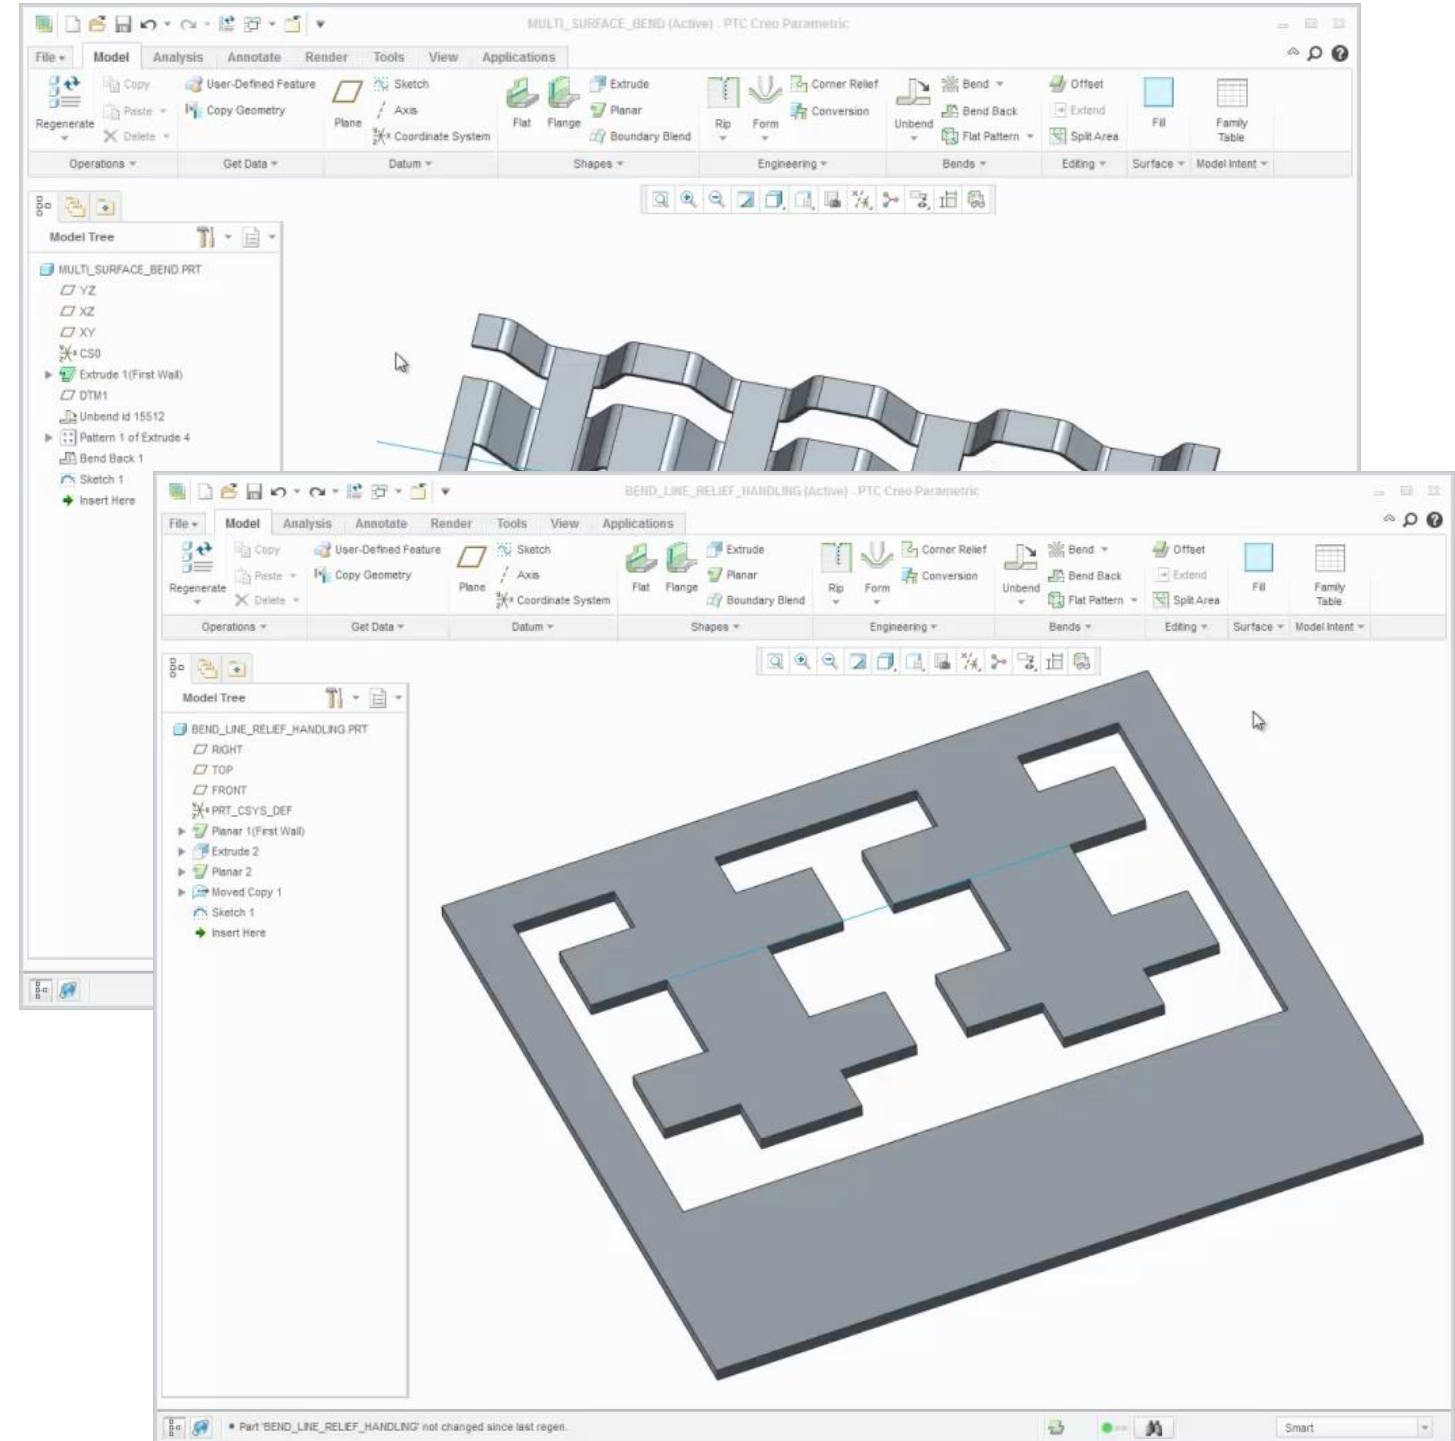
MULTI_SURFACE_BEND (Active) - PTC Creo Parametric

File Model Analysis Annotate Render Tools View Applications

Regenerate Copy Paste Delete User-Defined Feature Copy Geometry Plane Sketch Axis Coordinate System Flat Flange Extrude Planar Boundary Blend Rip Form Corner Relief Conversion Unbend Bend Bend Back Flat Pattern Offset Extend Split Area Fill Family Table

Operations Get Data Datum Shapes Engineering Bends Editing Surface Model Intent

Model Tree

MULTI_SURFACE_BEND.PRT
YZ
XZ
XY
CS0
Extrude 1(First Wall)
DTM1
Unbend id 15512
Pattern 1 of Extrude 4
Bend Back 1
Sketch 1
Insert Here

BEND_LINE_RELIEF_HANDLING (Active) - PTC Creo Parametric

File Model Analysis Annotate Render Tools View Applications

Regenerate Copy Paste Delete User-Defined Feature Copy Geometry Plane Sketch Axis Coordinate System Flat Flange Extrude Planar Boundary Blend Rip Form Corner Relief Conversion Unbend Bend Bend Back Flat Pattern Offset Extend Split Area Fill Family Table

Operations Get Data Datum Shapes Engineering Bends Editing Surface Model Intent

Model Tree

BEND_LINE_RELIEF_HANDLING.PRT
RIGHT
TOP
FRONT
PRT_CSYS_DEF
Planar 1(First Wall)
Extrude 2
Planar 2
Moved Copy 1
Sketch 1
Insert Here

• Part 'BEND_LINE_RELIEF_HANDLING' not changed since last regen.

Smart